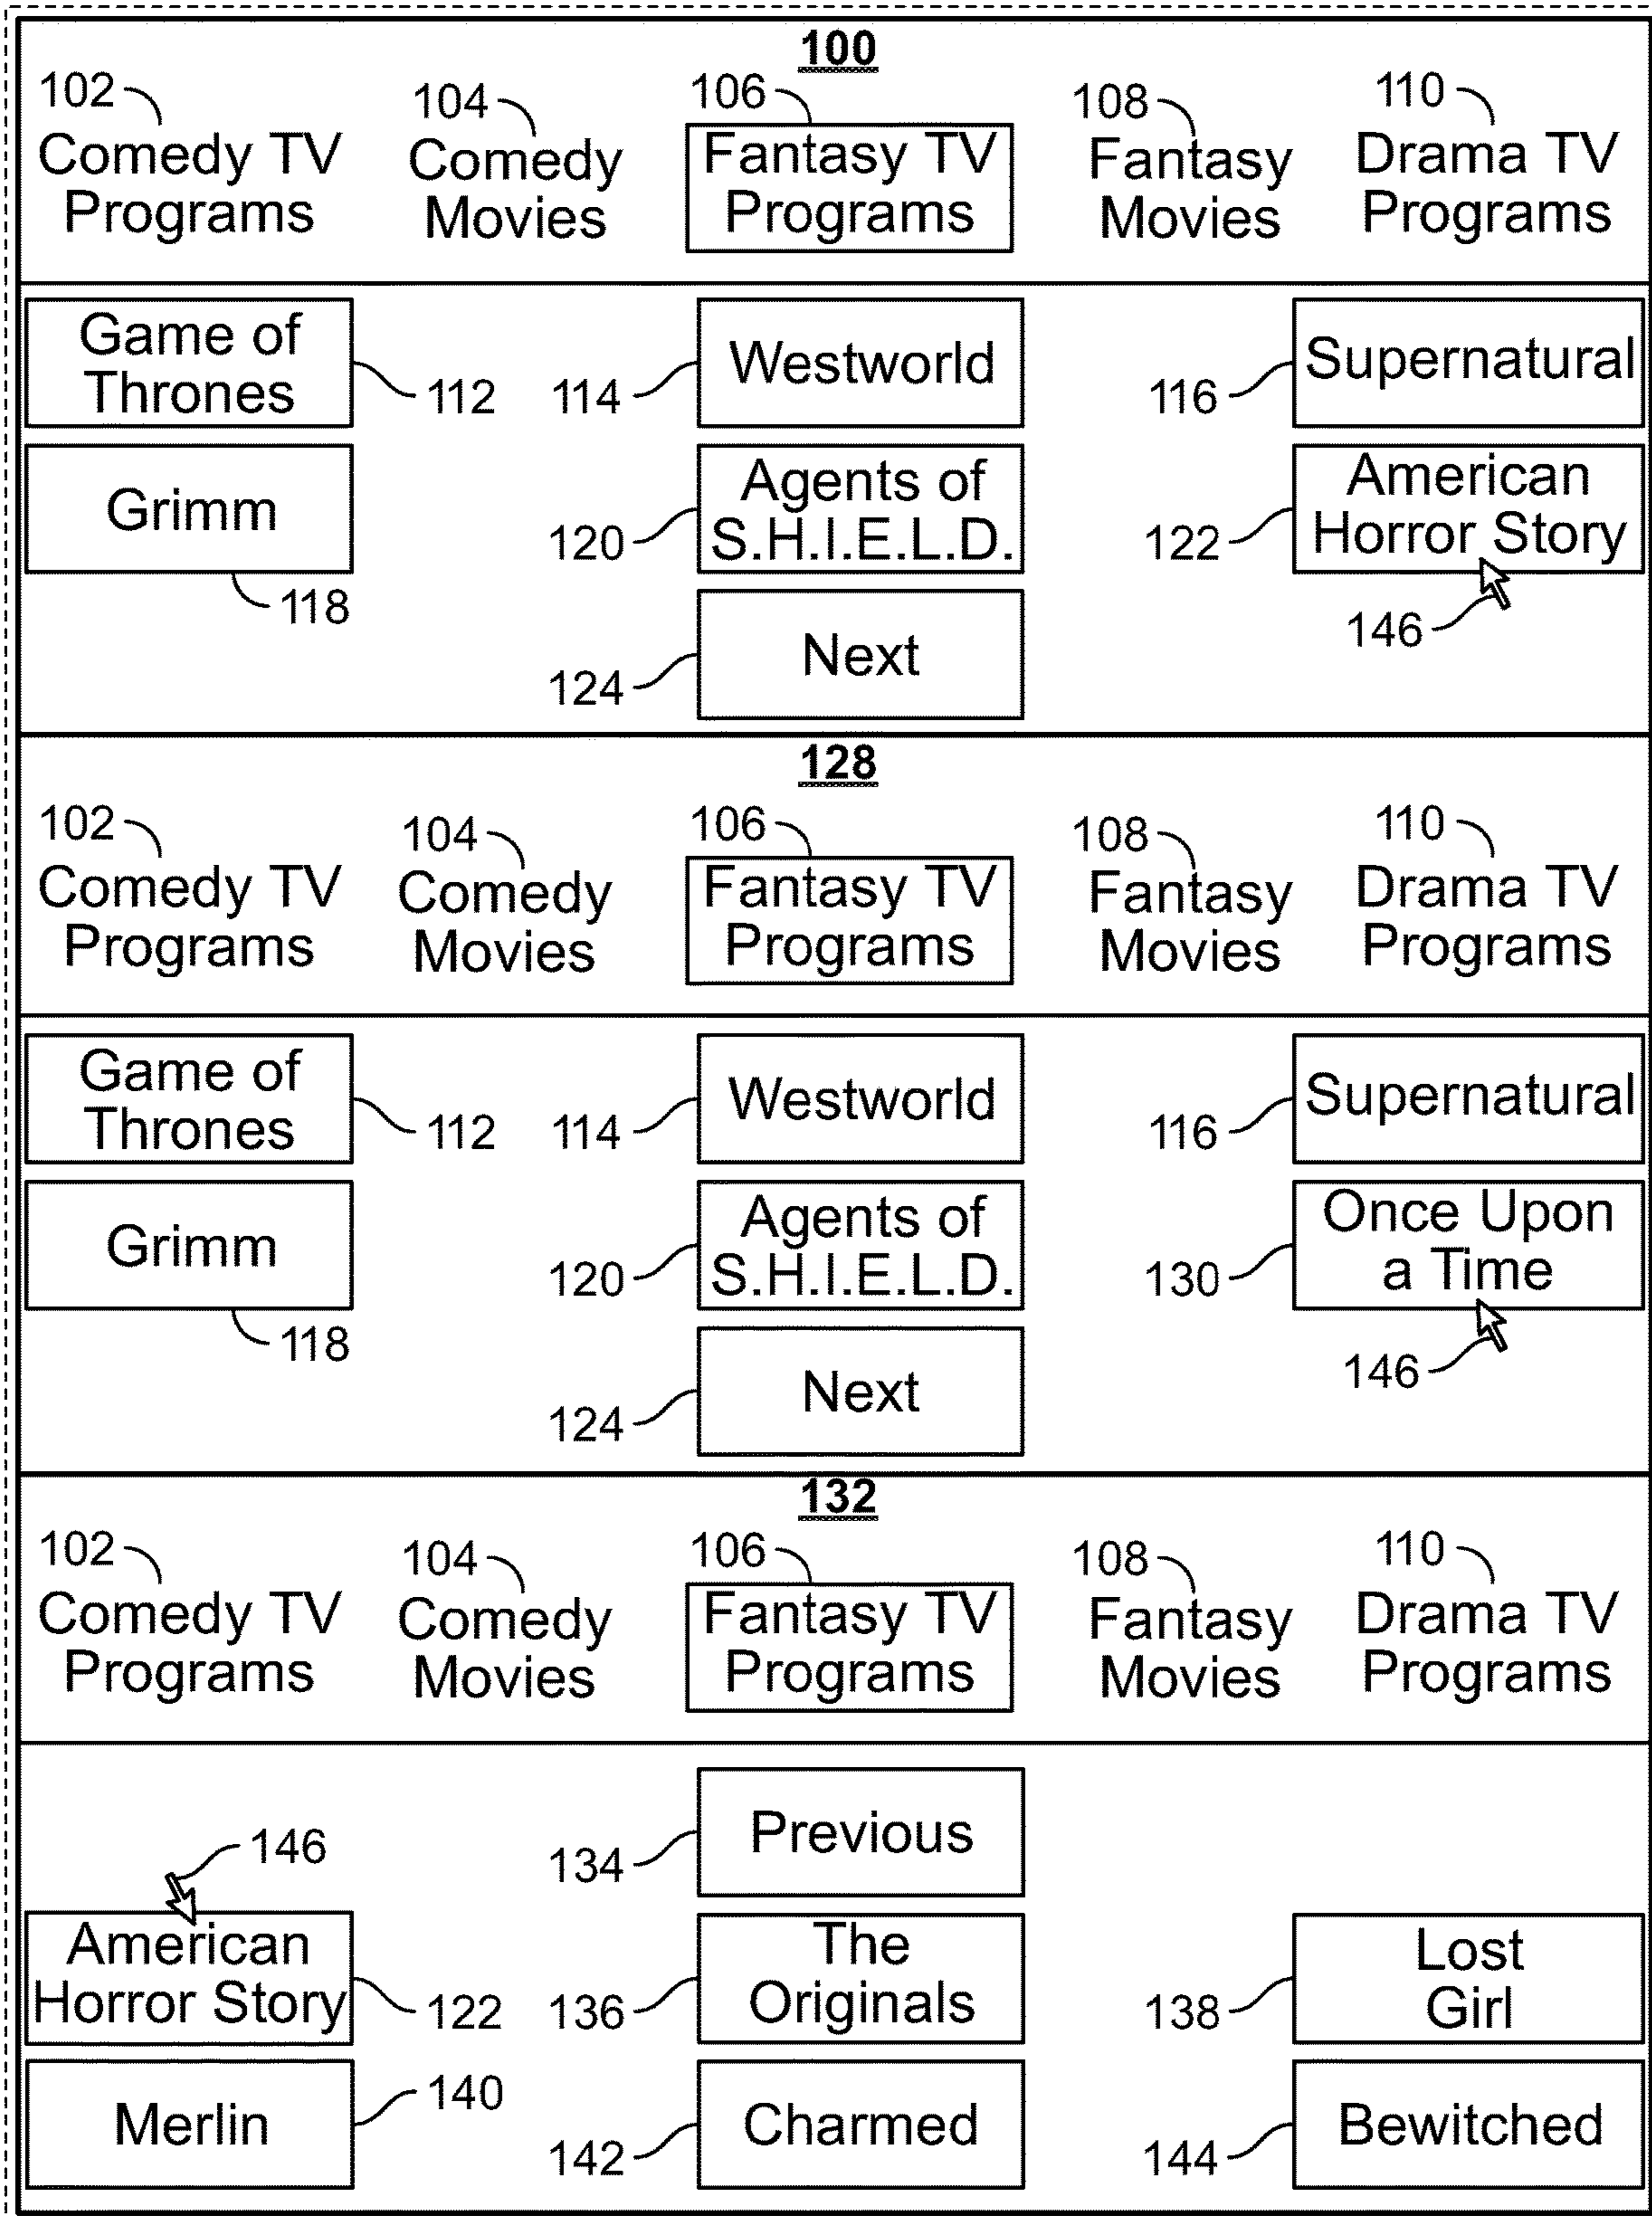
100

102 Comedy TV Programs

104 Comedy Movies

106 Fantasy TV Programs

108 Fantasy Movies

110 Drama TV Programs

Game of Thrones 112

114 Westworld

116 Supernatural

Grimm

118

120 Agents of S.H.I.E.L.D.

122 American Horror Story

146

124 Next

128

102 Comedy TV Programs

104 Comedy Movies

106 Fantasy TV Programs

108 Fantasy Movies

110 Drama TV Programs

Game of Thrones 112

114 Westworld

116 Supernatural

Grimm

118

120 Agents of S.H.I.E.L.D.

130 Once Upon a Time

146

124 Next

132

102 Comedy TV Programs

104 Comedy Movies

106 Fantasy TV Programs

108 Fantasy Movies

110 Drama TV Programs

134 Previous

146

American Horror Story 122

136 The Originals

138 Lost Girl

Merlin 140

142 Charmed

144 Bewitched